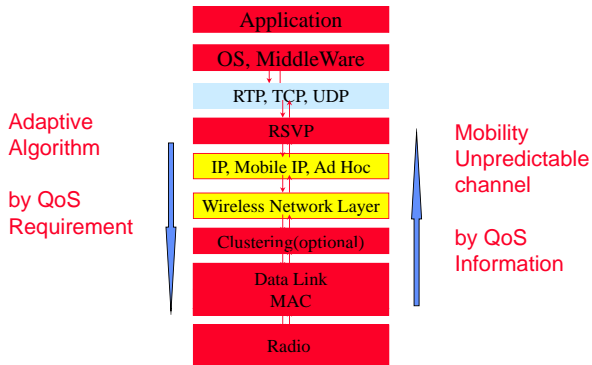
Application

OS, MiddleWare

RTP, TCP, UDP

RSVP

IP, Mobile IP, Ad Hoc

Wireless Network Layer

Clustering(optional)

Data Link
MAC

Radio

Adaptive Algorithm

by QoS Requirement

Mobility Unpredictable channel

by QoS Information